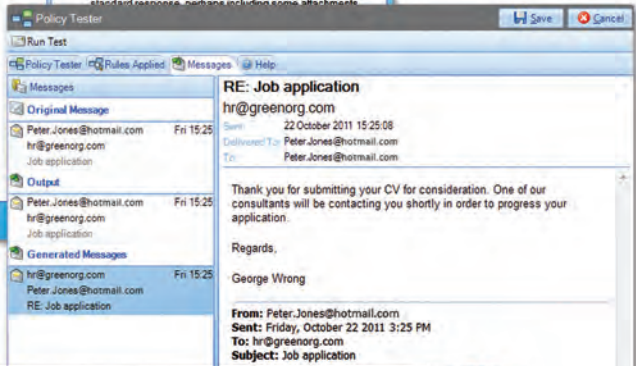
standard response, perhaps including some attachments

Policy Tester

Save Cancel

Run Test

Policy Tester Rules Applied Messages Help

Messages

Original Message

Peter.Jones@hotmail.com Fri 15:25
hr@greenorg.com
Job application

Output

Peter.Jones@hotmail.com Fri 15:25
hr@greenorg.com
Job application

Generated Messages

hr@greenorg.com Fri 15:25
Peter.Jones@hotmail.com
RE: Job application

RE: Job application

hr@greenorg.com

Sent: 22 October 2011 15:25:08
Delivered To: Peter.Jones@hotmail.com
To: Peter.Jones@hotmail.com

Thank you for submitting your CV for consideration. One of our consultants will be contacting you shortly in order to progress your application.

Regards,

George Wrong

From: Peter.Jones@hotmail.com
Sent: Friday, October 22 2011 3:25 PM
To: hr@greenorg.com
Subject: Job application